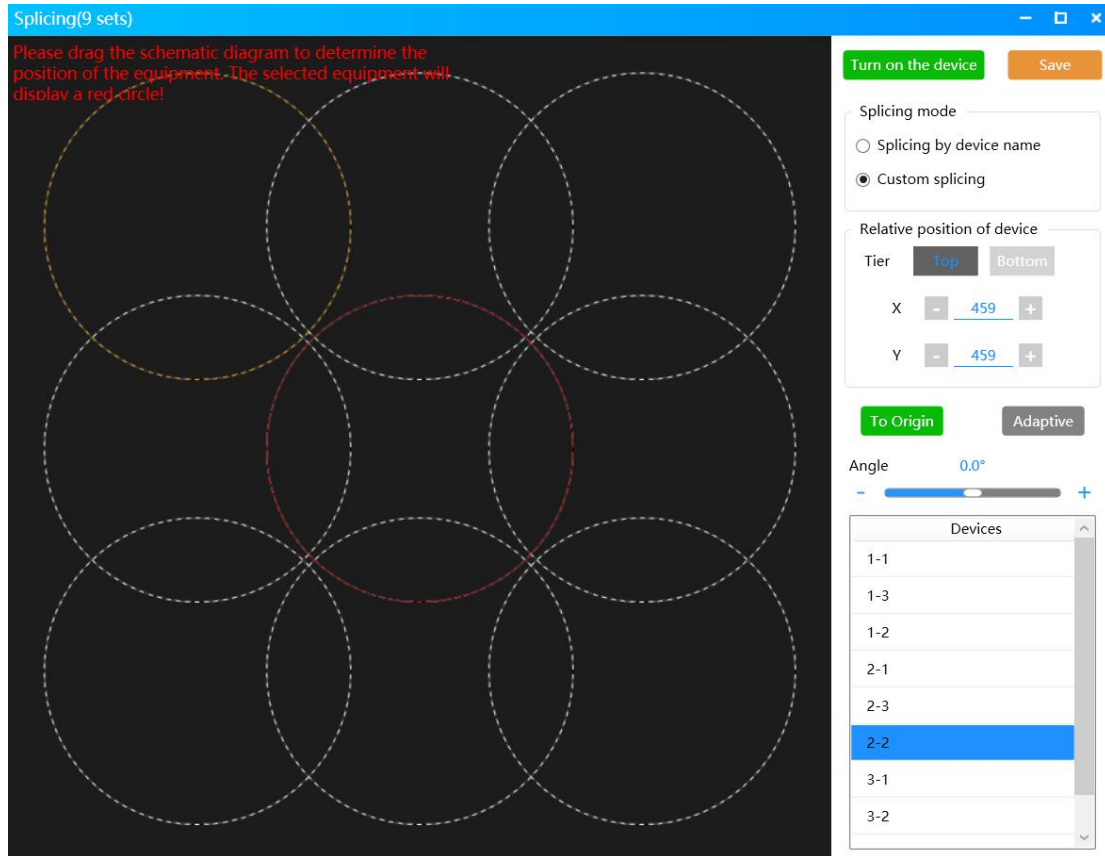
Splicing(9 sets)

Please drag the schematic diagram to determine the position of the equipment. The selected equipment will display a red circle!

Turn on the device

Save

Splicing mode

Splicing by device name

Custom splicing

Relative position of device

Tier Top Bottom

X - 459 +

Y - 459 +

To Origin

Adaptive

Angle 0.0°

- +

| Devices |
|---|
| 1-1 |
| 1-3 |
| 1-2 |
| 2-1 |
| 2-3 |
| 2-2 |
| 3-1 |
| 3-2 |